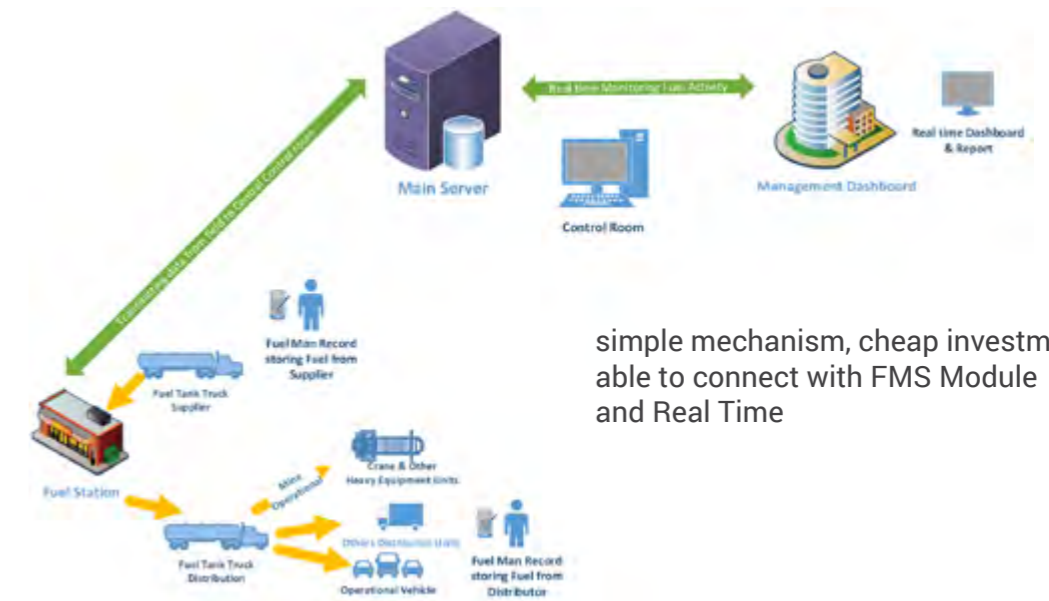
Transmitting data from field to Central Control room

Main Server

Real time Monitoring Fuel Activity

Control Room

Management Dashboard

Real time Dashboard & Report

Fuel Man Record storing Fuel from Supplier

Fuel Tank Truck Supplier

Fuel Station

Mine Operational

Crane & Other Heavy Equipment Units

Fuel Tank Truck Distribution

Others Distribution Units

Operational Vehicle

Fuel Man Record storing Fuel from Distributor

simple mechanism, cheap investm
able to connect with FMS Module
and Real Time